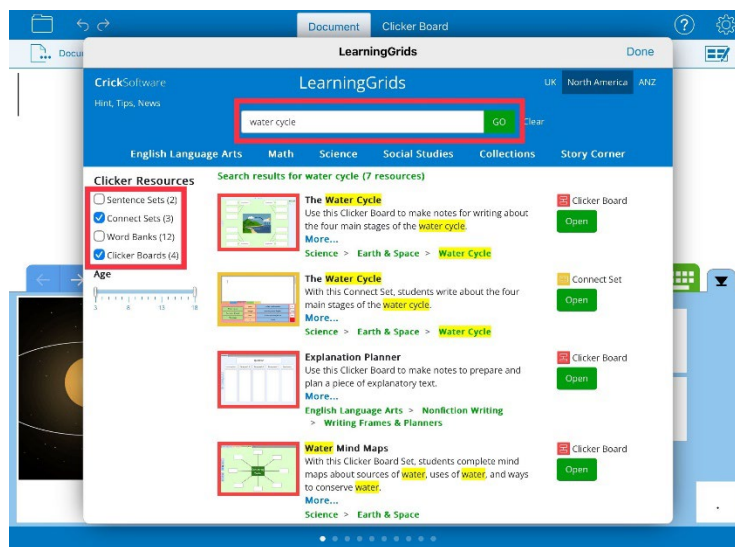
Document Clicker Board

Docu

LearningGrids Done

CrickSoftware

Hint, Tips, News

LearningGrids

UK North America ANZ

water cycle GO Clear

English Language Arts Math Science Social Studies Collections Story Corner

Clicker Resources

Sentence Sets (2)

Connect Sets (3)

Word Banks (12)

Clicker Boards (4)

Age

5 8 13 18

Search results for water cycle (7 resources)

The Water Cycle
Use this Clicker Board to make notes for writing about the four main stages of the water cycle.
More...
Science > Earth & Space > Water Cycle

Clicker Board
Open

The Water Cycle
With this Connect Set, students write about the four main stages of the water cycle.
More...
Science > Earth & Space > Water Cycle

Connect Set
Open

Explanation Planner
Use this Clicker Board to make notes to prepare and plan a piece of explanatory text.
More...
English Language Arts > Nonfiction Writing > Writing Frames & Planners

Clicker Board
Open

Water Mind Maps
With this Clicker Board Set, students complete mind maps about sources of water, uses of water, and ways to conserve water.
More...
Science > Earth & Space

Clicker Board
Open